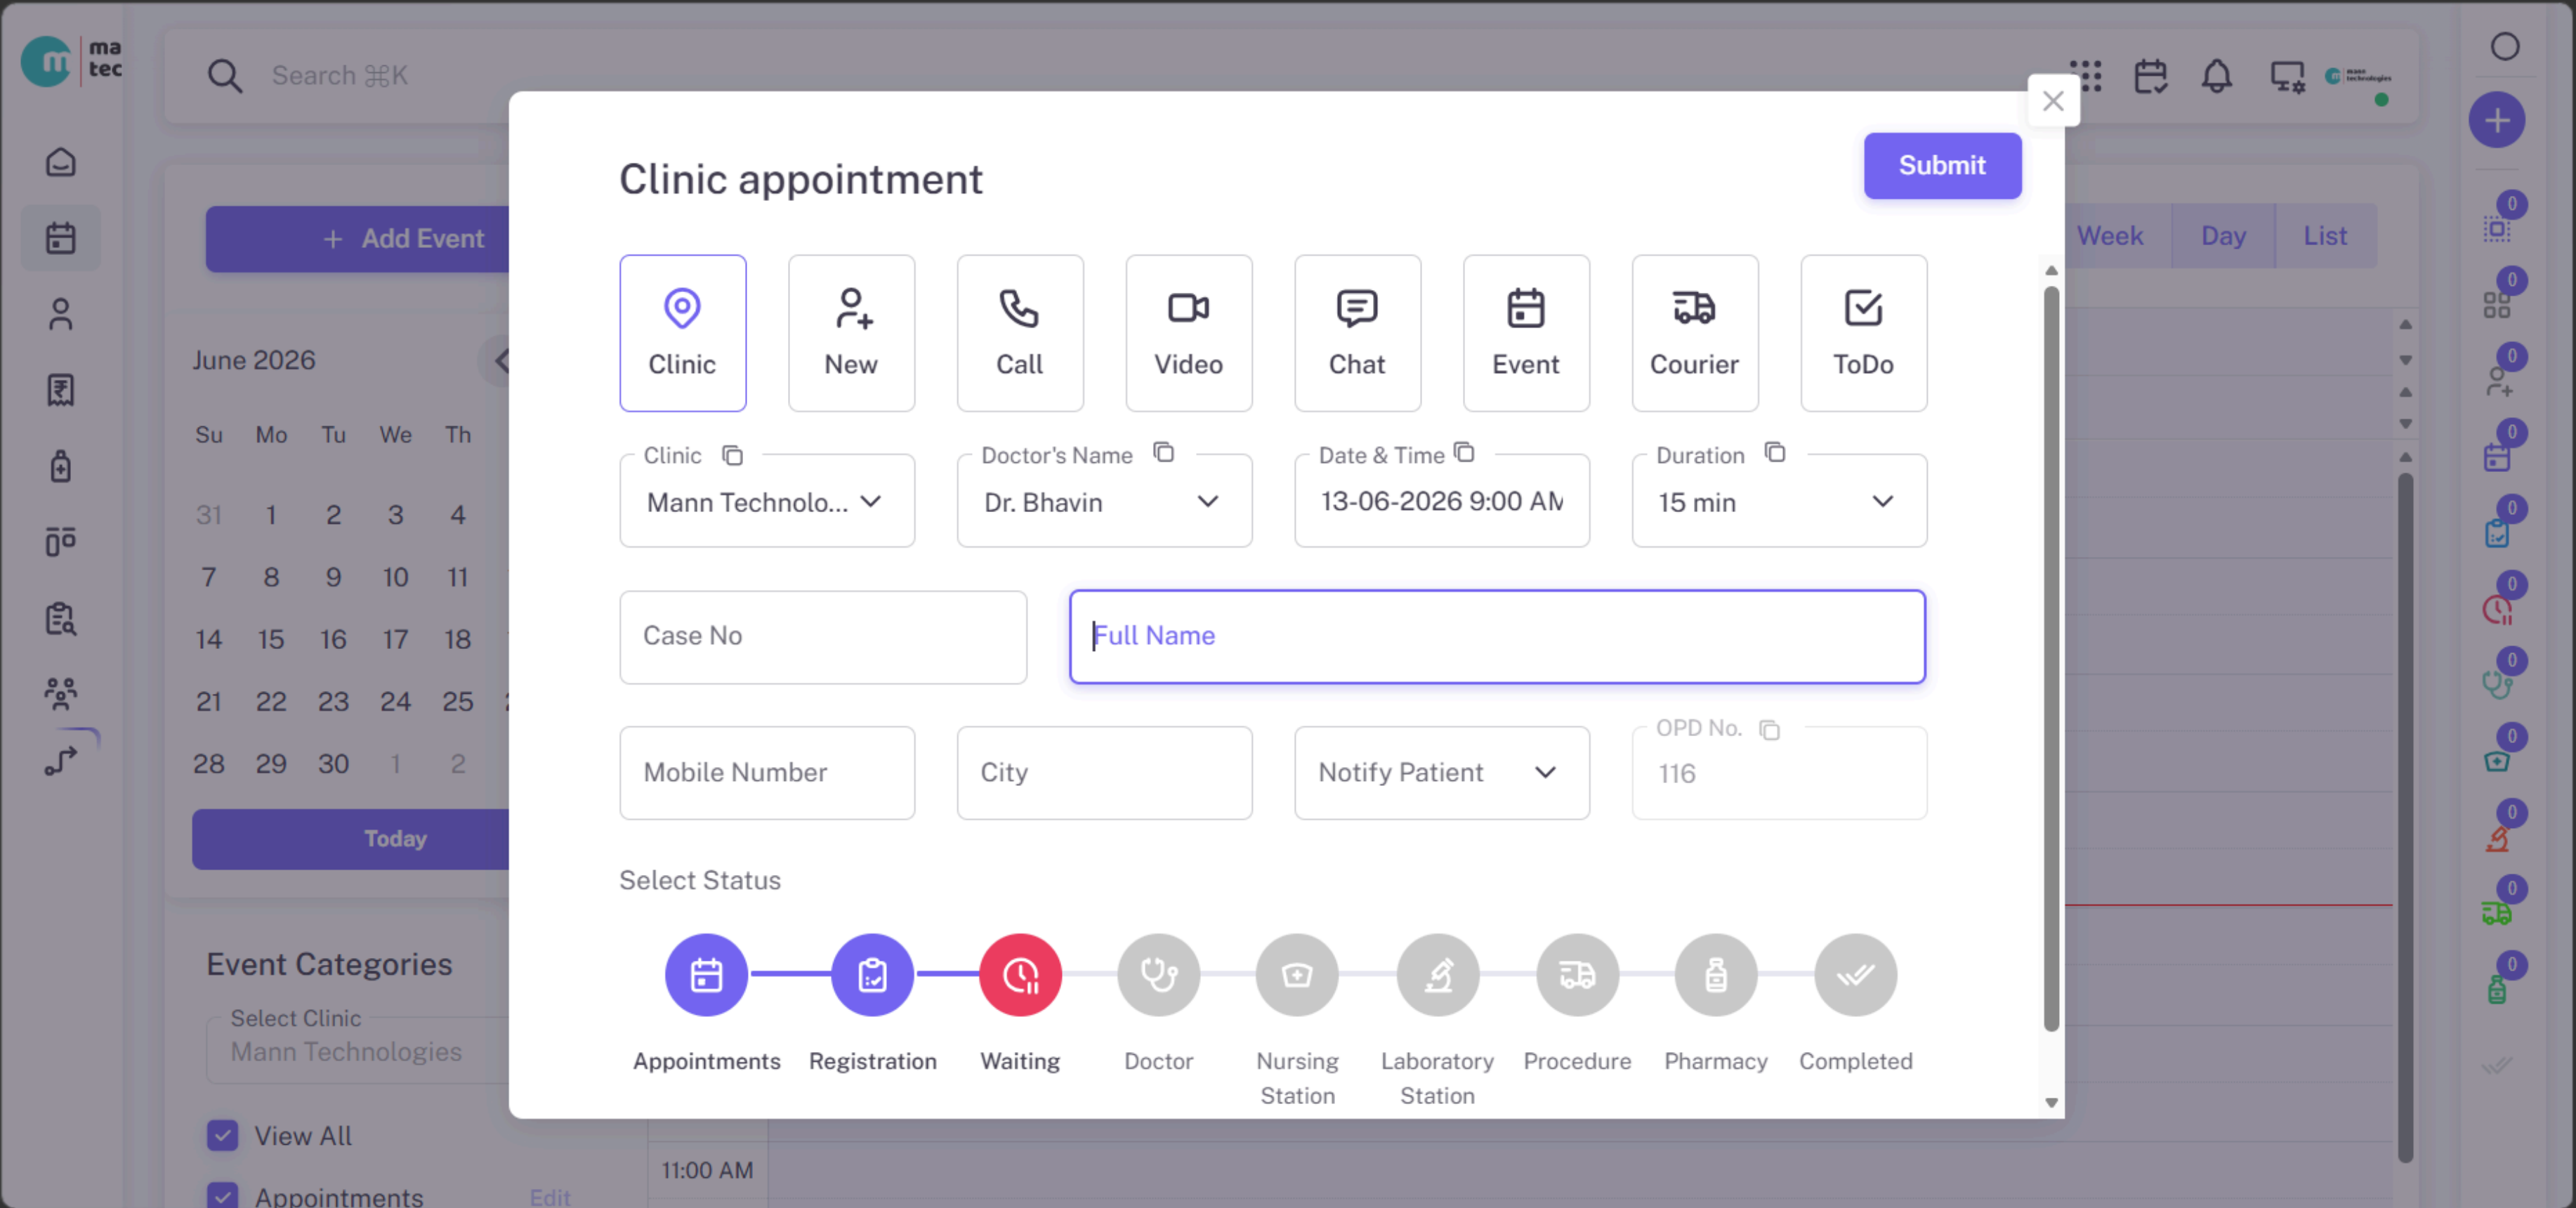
ma
tec

Search ⌘K

+ Add Event

June 2026

| Su | Mo | Tu | We | Th |
|---|---|---|---|---|
| 31 | 1 | 2 | 3 | 4 |
| 7 | 8 | 9 | 10 | 11 |
| 14 | 15 | 16 | 17 | 18 |
| 21 | 22 | 23 | 24 | 25 |
| 28 | 29 | 30 | 1 | 2 |

Today

Event Categories

Select Clinic
Mann Technologies

View All

Appointments Edit

Week Day List

11:00 AM

Clinic appointment

Submit

Clinic New Call Video Chat Event Courier ToDo

Clinic
Mann Technolo...

Doctor's Name
Dr. Bhavin

Date & Time
13-06-2026 9:00 AM

Duration
15 min

Case No

Full Name

Mobile Number

City

Notify Patient

OPD No.
116

Select Status

Appointments Registration Waiting Doctor Nursing Station Laboratory Station Procedure Pharmacy Completed

0 0 0 0 0 0 0 0 0 0 0